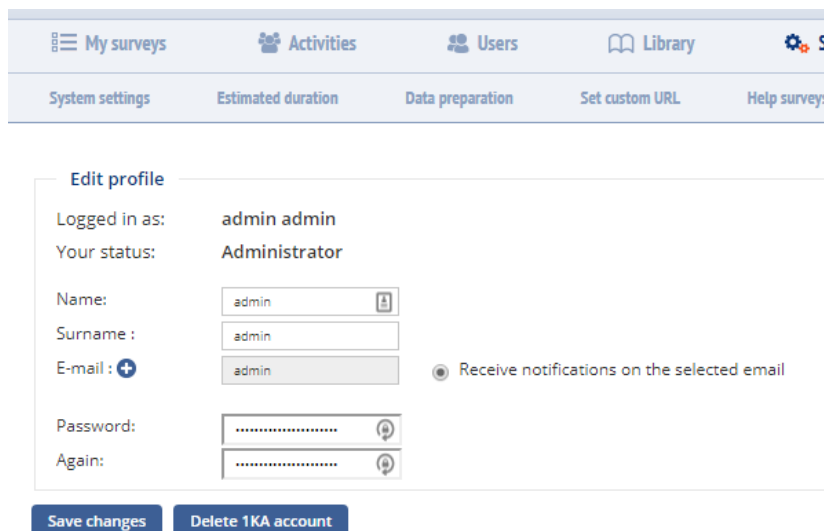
My surveys Activities Users Library S

System settings Estimated duration Data preparation Set custom URL Help surveys

Edit profile

Logged in as: admin admin
Your status: Administrator

Name: admin
Surname : admin
E-mail : admin
Receive notifications on the selected email

Password: ••••••••••••••••••••
Again: ••••••••••••••••••••

Save changes
Delete 1KA account